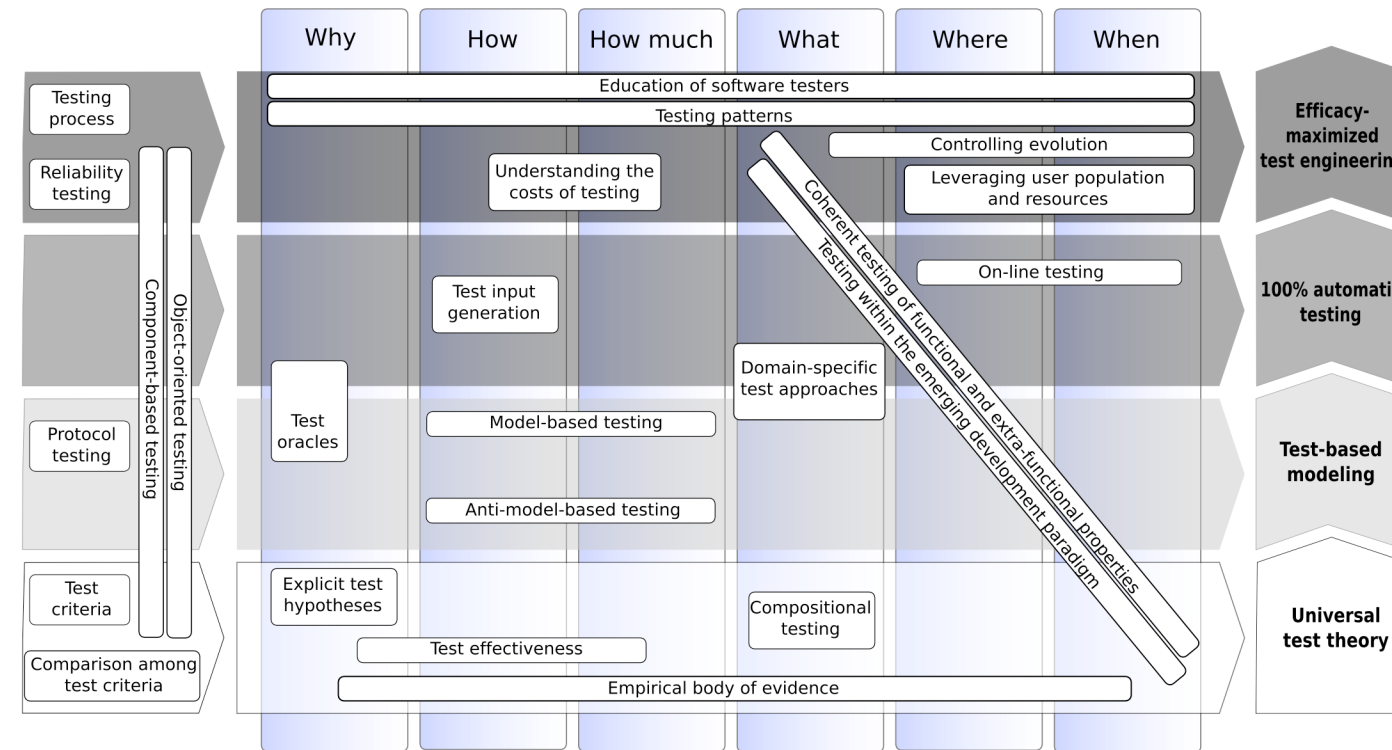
Why How How much What Where When

Testing process

Reliability testing

Component-based testing

Object-oriented testing

Education of software testers

Testing patterns

Controlling evolution

Understanding the costs of testing

Leveraging user population and resources

Efficacy-maximized test engineerin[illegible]

Coherent testing of functional and extra-functional properties

Testing within the emerging development paradigm

On-line testing

100% automati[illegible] testing

Test input generation

Domain-specific test approaches

Test oracles

Protocol testing

Model-based testing

Test-based modeling

Anti-model-based testing

Test criteria

Explicit test hypotheses

Compositional testing

Universal test theory

Test effectiveness

Comparison among test criteria

Empirical body of evidence